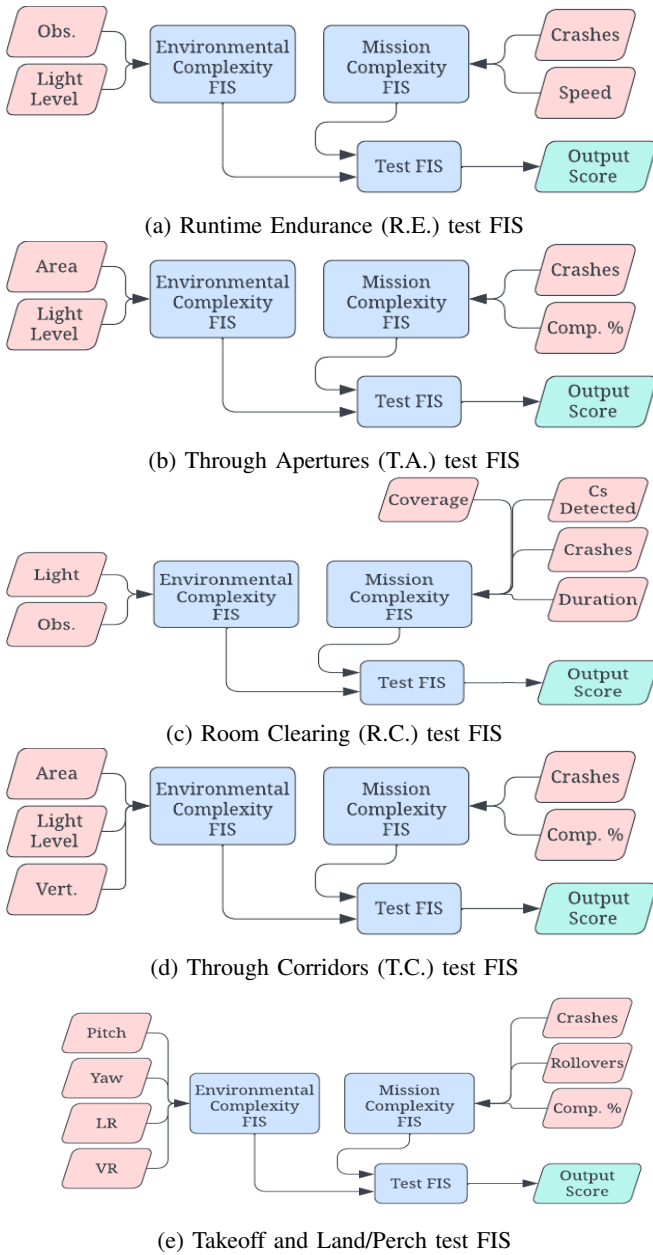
Obs.

Light Level

Environmental Complexity FIS

Mission Complexity FIS

Crashes

Speed

Test FIS

Output Score

(a) Runtime Endurance (R.E.) test FIS

Area

Light Level

Environmental Complexity FIS

Mission Complexity FIS

Crashes

Comp. %

Test FIS

Output Score

(b) Through Apertures (T.A.) test FIS

Coverage

Cs Detected

Crashes

Duration

Light

Obs.

Environmental Complexity FIS

Mission Complexity FIS

Test FIS

Output Score

(c) Room Clearing (R.C.) test FIS

Area

Light Level

Vert.

Environmental Complexity FIS

Mission Complexity FIS

Crashes

Comp. %

Test FIS

Output Score

(d) Through Corridors (T.C.) test FIS

Pitch

Yaw

LR

VR

Environmental Complexity FIS

Mission Complexity FIS

Crashes

Rollovers

Comp. %

Test FIS

Output Score

(e) Takeoff and Land/Perch test FIS